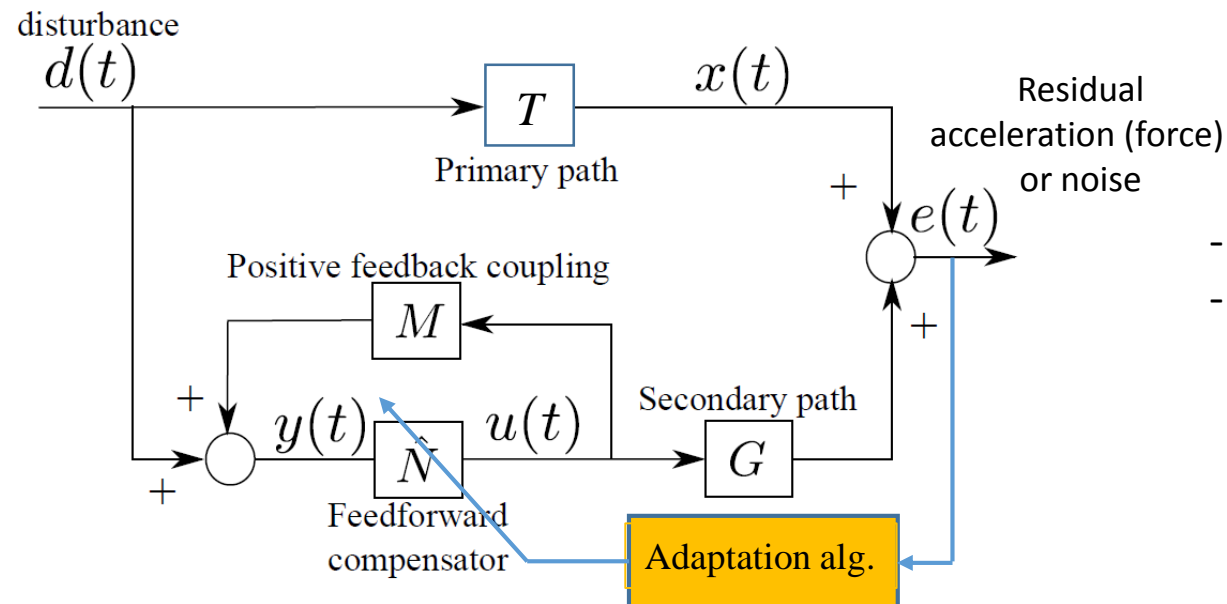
disturbance
$d(t)$

$T$
Primary path

$x(t)$

Residual acceleration (force) or noise

+
$e(t)$

-
-

Positive feedback coupling
$M$

+

+
$y(t)$
$\hat{N}$
$u(t)$

Secondary path
$G$

+

Feedforward compensator

Adaptation alg.